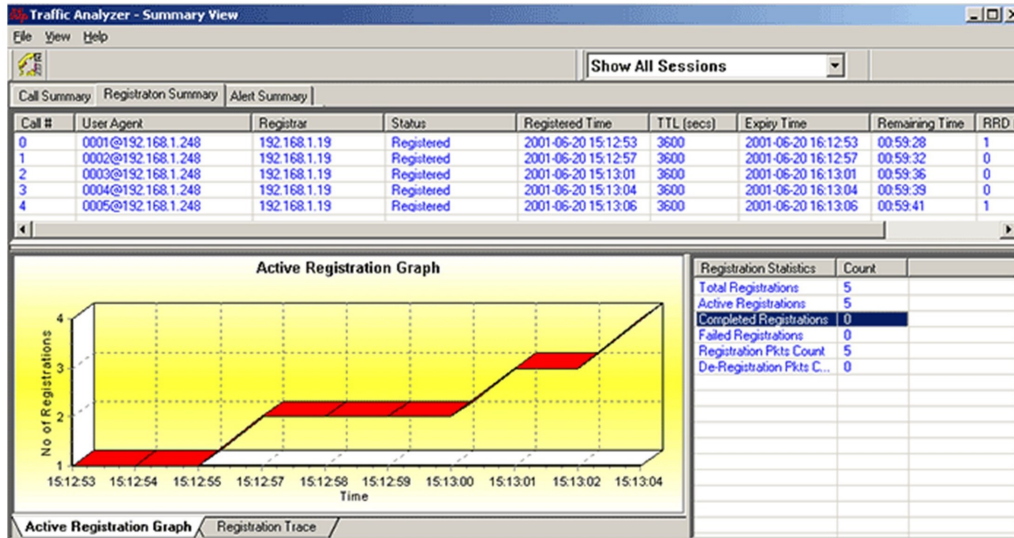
Traffic Analyzer - Summary View

File View Help

Show All Sessions

Call Summary | Registraton Summary | Alert Summary

| Call # | User Agent | Registrar | Status | Registered Time | TTL (secs) | Expiry Time | Remaining Time | RRD |
|---|---|---|---|---|---|---|---|---|
| 0 | 0001@192.168.1.248 | 192.168.1.19 | Registered | 2001-06-20 15:12:53 | 3600 | 2001-06-20 16:12:53 | 00:59:28 | 1 |
| 1 | 0002@192.168.1.248 | 192.168.1.19 | Registered | 2001-06-20 15:12:57 | 3600 | 2001-06-20 16:12:57 | 00:59:32 | 0 |
| 2 | 0003@192.168.1.248 | 192.168.1.19 | Registered | 2001-06-20 15:13:01 | 3600 | 2001-06-20 16:13:01 | 00:59:36 | 0 |
| 3 | 0004@192.168.1.248 | 192.168.1.19 | Registered | 2001-06-20 15:13:04 | 3600 | 2001-06-20 16:13:04 | 00:59:39 | 0 |
| 4 | 0005@192.168.1.248 | 192.168.1.19 | Registered | 2001-06-20 15:13:06 | 3600 | 2001-06-20 16:13:06 | 00:59:41 | 1 |

Active Registration Graph

No of Registrations

4
3
2
1

15:12:53 15:12:54 15:12:55 15:12:57 15:12:58 15:12:59 15:13:00 15:13:01 15:13:02 15:13:04

Time

| Registration Statistics | Count |
|---|---|
| Total Registrations | 5 |
| Active Registrations | 5 |
| Completed Registrations | 0 |
| Failed Registrations | 0 |
| Registration Pkts Count | 5 |
| De-Registration Pkts C... | 0 |

Active Registration Graph | Registration Trace